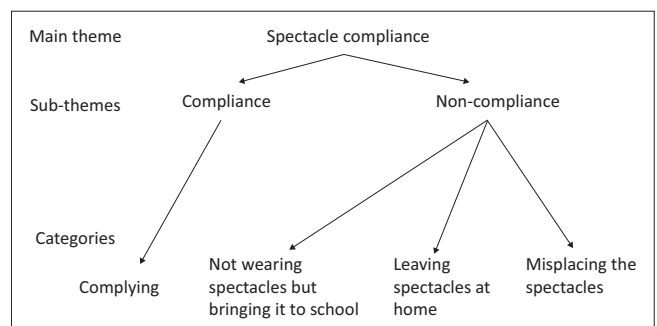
Main theme

Spectacle compliance

Sub-themes

Compliance

Non-compliance

Categories

Complying

Not wearing spectacles but bringing it to school

Leaving spectacles at home

Misplacing the spectacles